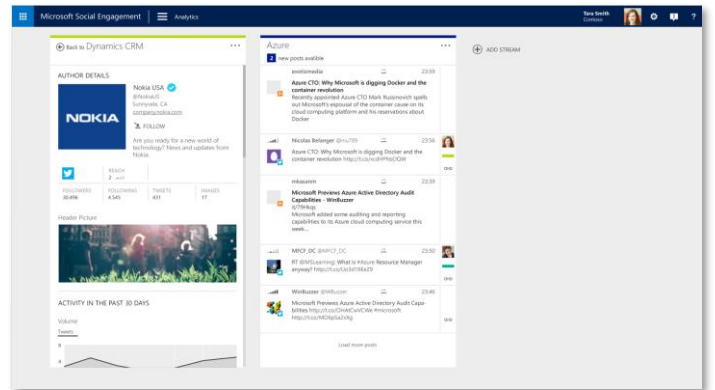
Microsoft Social Engagement | Analytics

Tara Smith
Contoso

Back to Dynamics CRM

AUTHOR DETAILS

NOKIA

Nokia USA
@NokiaUS
Sunnyvale, CA
company.nokia.com

FOLLOW

Are you ready for a new world of technology? News and updates from Nokia

REACH
2

FOLLOWERS 30,496
FOLLOWING 4,545
TWEETS 431
IMAGES 17

Header Picture

ACTIVITY IN THE PAST 30 DAYS

Volume
Tweets

Azure

2 new posts available

zootiemedia 23:59
Azure CTO: Why Microsoft is digging Docker and the container revolution
Recently appointed Azure CTO Mark Russinovich spells out Microsoft's espousal of the container cause on its cloud computing platform and his reservations about Docker

Nicolas Belanger @nc789 23:59
Azure CTO: Why Microsoft is digging Docker and the container revolution http://t.co/ncdHPNnOOW

mkazom 23:59
Microsoft Previews Azure Active Directory Audit Capabilities - WinBuzzer
zj79r4kqs
Microsoft added some auditing and reporting capabilities to its Azure cloud computing service this week...

MPCF_DC @MPCF_DC 23:50
RT @MSLearning: What is #Azure Resource Manager anyway? http://t.co/Uc3d1I6e29

WinBuzzer @WinBuzzer 23:49
Microsoft Previews Azure Active Directory Audit Capabilities http://t.co/OHACUCWk #microsoft http://t.co/MD6p5a2v9q

Load more posts

ADD STREAM